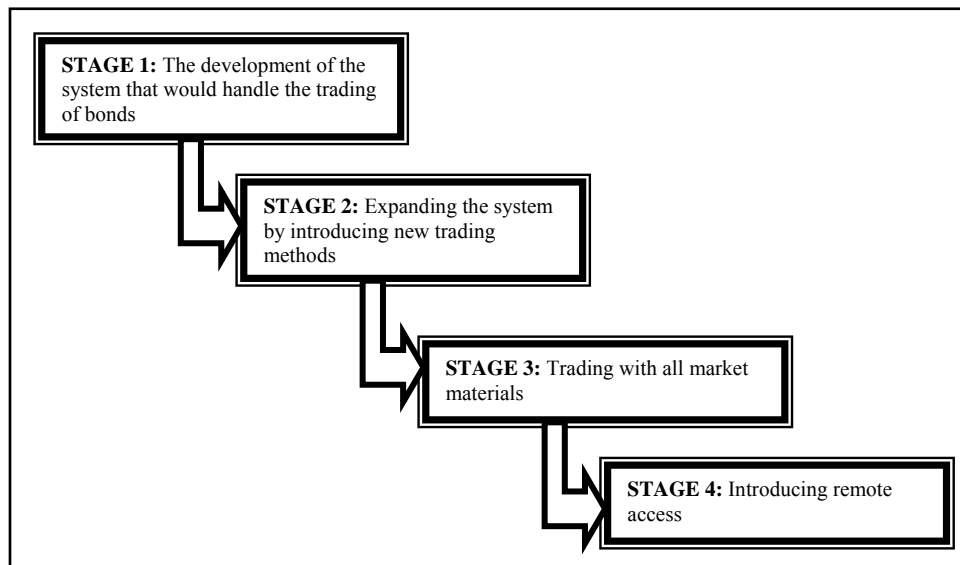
STAGE 1: The development of the system that would handle the trading of bonds

STAGE 2: Expanding the system by introducing new trading methods

STAGE 3: Trading with all market materials

STAGE 4: Introducing remote access